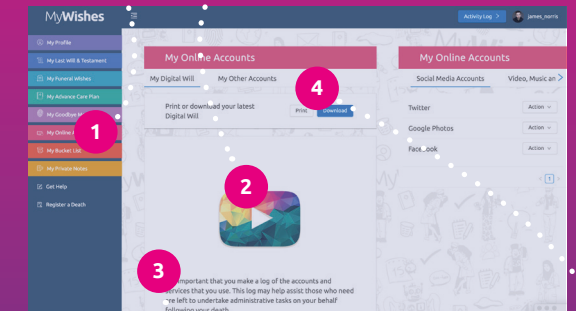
MyWishes

Activity Log >
james_norris

My Profile
My Last Will & Testament
My Funeral Wishes
My Advance Care Plan
My Goodbye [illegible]
My Online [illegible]
My Bucket List
My Private Notes
Get Help
Register a Death

1
2
3
4

My Online Accounts

My Digital Will
My Other Accounts

Print or download your latest Digital Will

Print
Download

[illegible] important that you make a log of the accounts and services that you use. This log may help assist those who need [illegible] left to undertake administrative tasks on your behalf following your death.

My Online Accounts

Social Media Accounts
Video, Music an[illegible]

Twitter
Action
Google Photos
Action
Facebook
Action

1